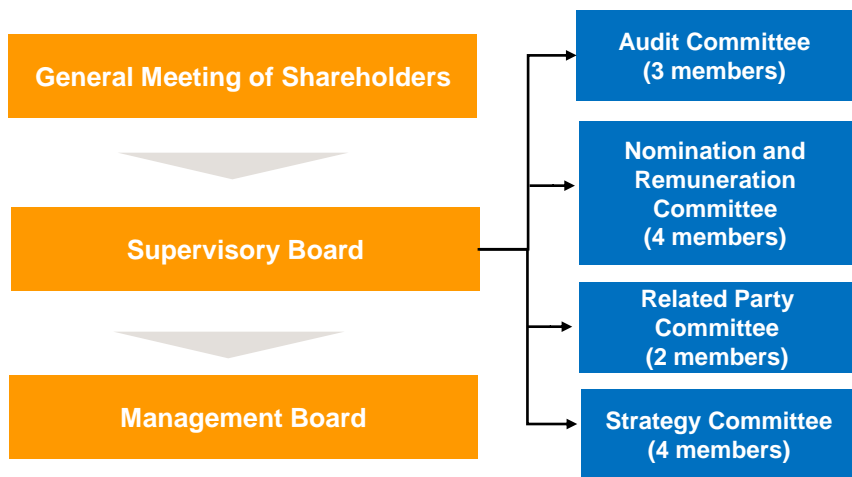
General Meeting of Shareholders

Supervisory Board

Management Board

Audit Committee
(3 members)

Nomination and Remuneration Committee
(4 members)

Related Party Committee
(2 members)

Strategy Committee
(4 members)